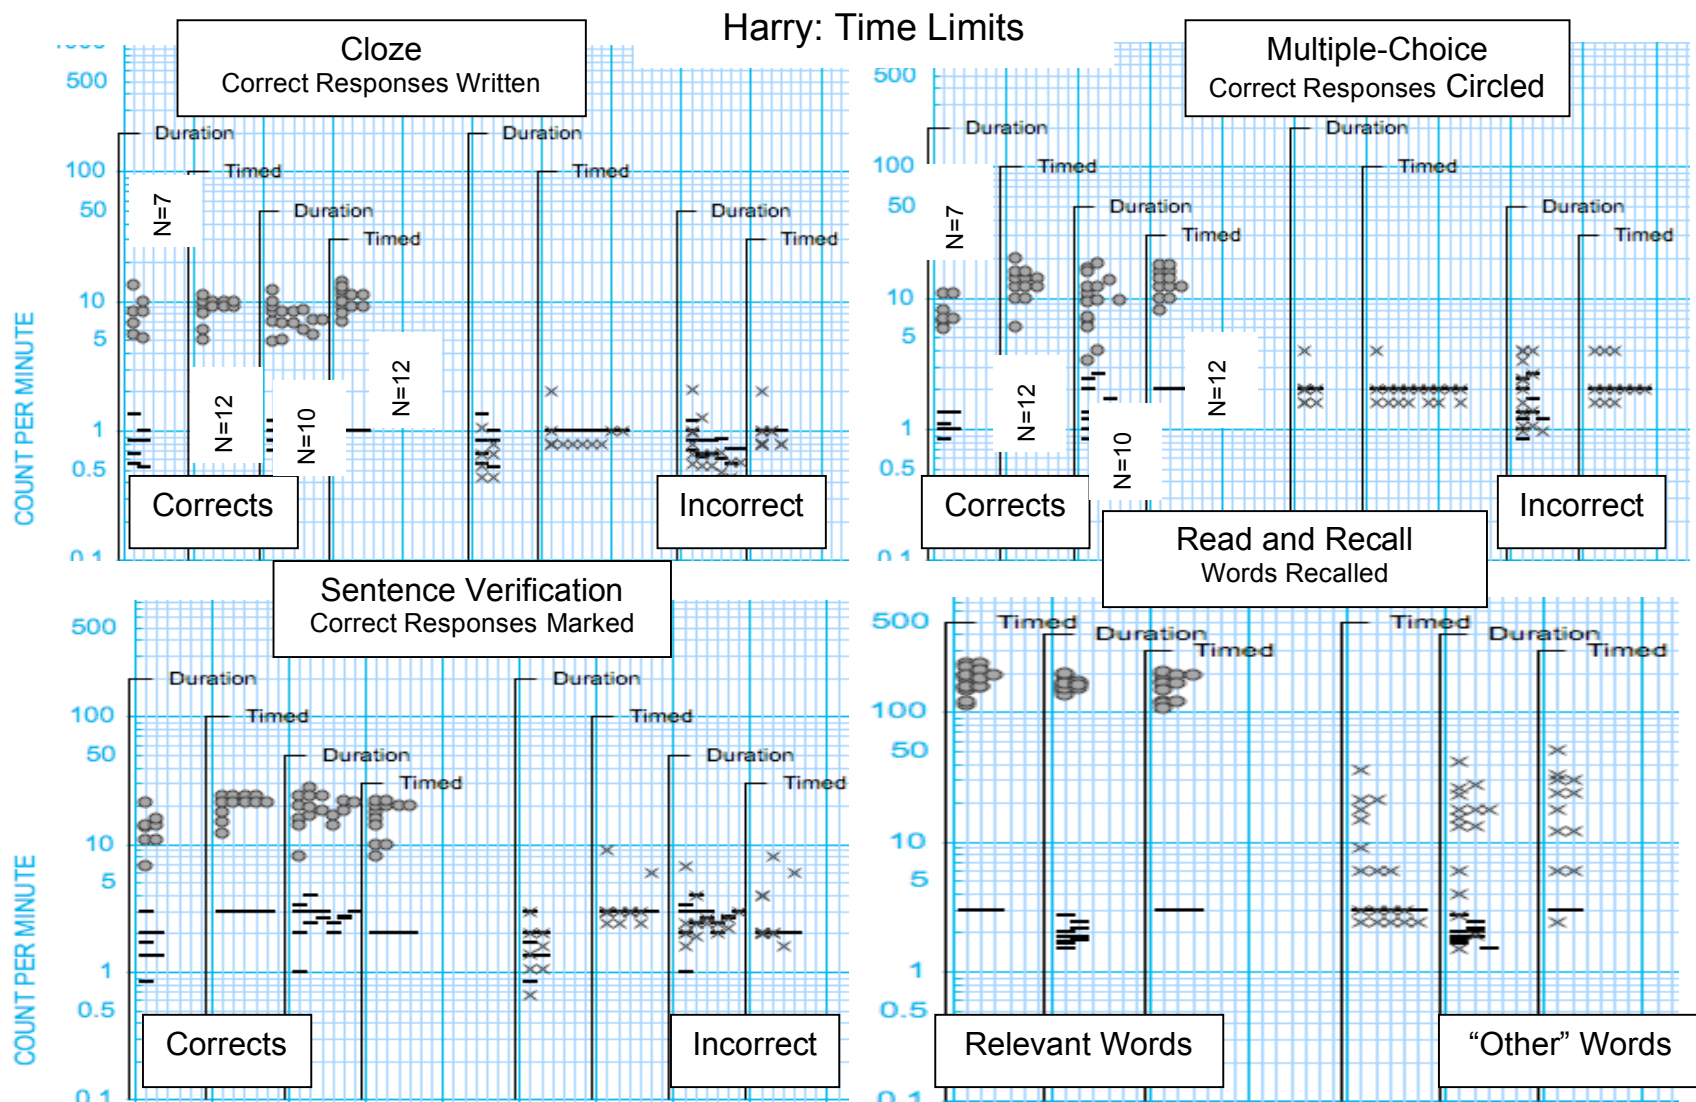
Harry: Time Limits

Cloze
Correct Responses Written

500
100
50
10
5
1
0.5
0.1
COUNT PER MINUTE

Duration
Timed
Duration
Timed
Duration
Timed
Duration
Timed

N=7
N=12
N=10
N=12

Corrects
Incorrect

Multiple-Choice
Correct Responses Circled

500
100
50
10
5
1
0.5
0.1

Duration
Timed
Duration
Timed
Duration
Timed
Duration
Timed

N=7
N=12
N=10
N=12

Corrects
Incorrect

Sentence Verification
Correct Responses Marked

500
100
50
10
5
1
0.5
0.1
COUNT PER MINUTE

Duration
Timed
Duration
Timed
Duration
Timed
Duration
Timed

Corrects
Incorrect

Read and Recall
Words Recalled

500
100
50
10
5
1
0.5
0.1

Timed
Duration
Timed
Timed
Duration
Timed

Relevant Words
“Other” Words